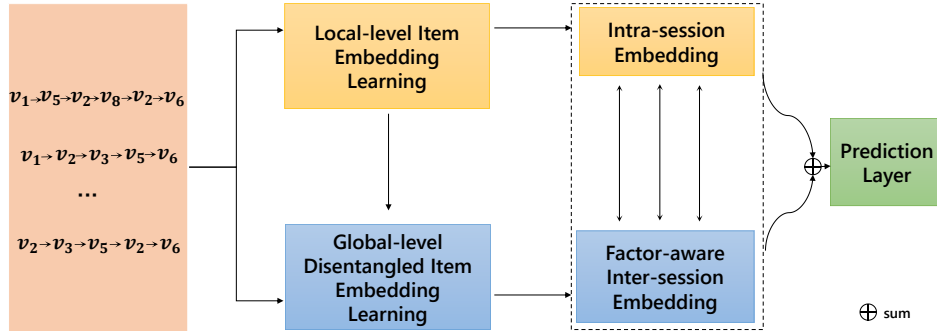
$v_1 \rightarrow v_5 \rightarrow v_2 \rightarrow v_8 \rightarrow v_2 \rightarrow v_6$

$v_1 \rightarrow v_2 \rightarrow v_3 \rightarrow v_5 \rightarrow v_6$

...

$v_2 \rightarrow v_3 \rightarrow v_5 \rightarrow v_2 \rightarrow v_6$

Local-level Item Embedding Learning

Global-level Disentangled Item Embedding Learning

Intra-session Embedding

Factor-aware Inter-session Embedding

Prediction Layer

$\oplus$ sum